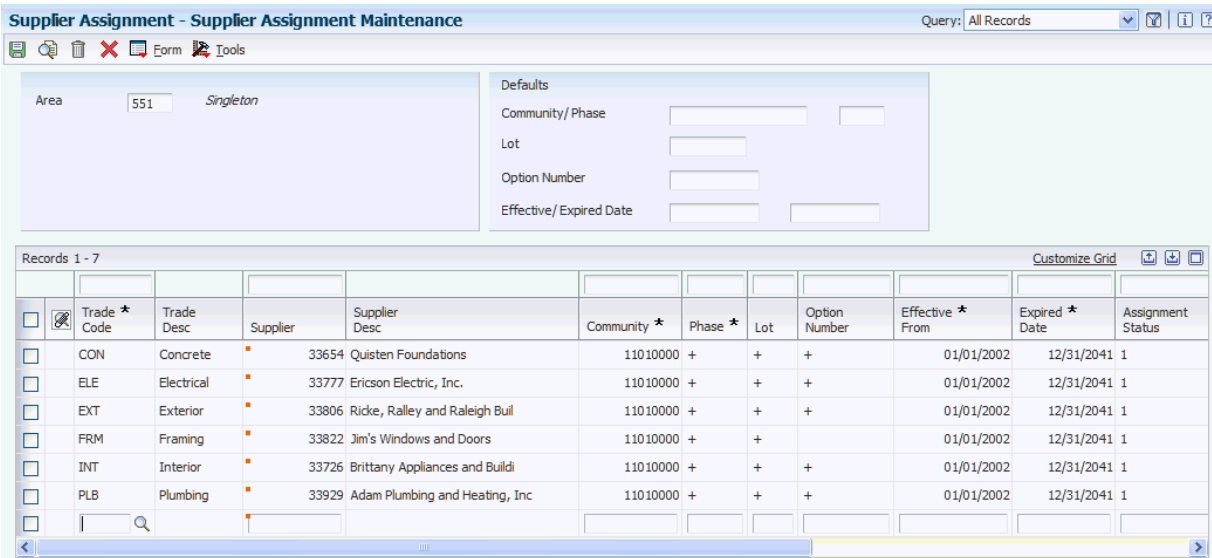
Supplier Assignment - Supplier Assignment Maintenance

Query: All Records

Form Tools

Area 551 Singleton

Defaults

Community/ Phase

Lot

Option Number

Effective/ Expired Date

Records 1 - 7

Customize Grid

| | | Trade Code * | Trade Desc | Supplier | Supplier Desc | Community * | Phase * | Lot | Option Number | Effective From * | Expired Date * | Assignment Status |
|---|---|---|---|---|---|---|---|---|---|---|---|---|
| | | CON | Concrete | 33654 | Quisten Foundations | 11010000 | + | + | + | 01/01/2002 | 12/31/2041 | 1 |
| | | ELE | Electrical | 33777 | Ericson Electric, Inc. | 11010000 | + | + | + | 01/01/2002 | 12/31/2041 | 1 |
| | | EXT | Exterior | 33806 | Ricke, Ralley and Raleigh Buil | 11010000 | + | + | + | 01/01/2002 | 12/31/2041 | 1 |
| | | FRM | Framing | 33822 | Jim's Windows and Doors | 11010000 | + | + | | 01/01/2002 | 12/31/2041 | 1 |
| | | INT | Interior | 33726 | Brittany Appliances and Buildi | 11010000 | + | + | + | 01/01/2002 | 12/31/2041 | 1 |
| | | PLB | Plumbing | 33929 | Adam Plumbing and Heating, Inc | 11010000 | + | + | + | 01/01/2002 | 12/31/2041 | 1 |